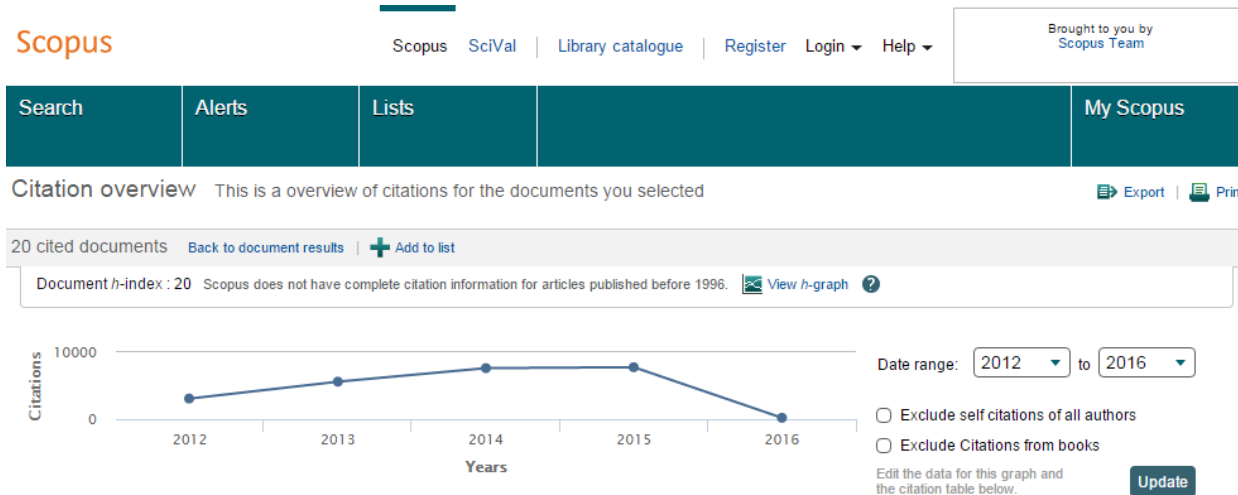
Scopus

Scopus SciVal | Library catalogue | Register Login Help

Brought to you by
Scopus Team

Search Alerts Lists My Scopus

Citation overview This is a overview of citations for the documents you selected

Export | Prin

20 cited documents Back to document results | Add to list

Document *h*-index : 20 Scopus does not have complete citation information for articles published before 1996. View *h*-graph ?

10000
Citations
0
2012 2013 2014 2015 2016
Years

Date range: 2012 to 2016

Exclude self citations of all authors
Exclude Citations from books

Edit the data for this graph and the citation table below.

Update